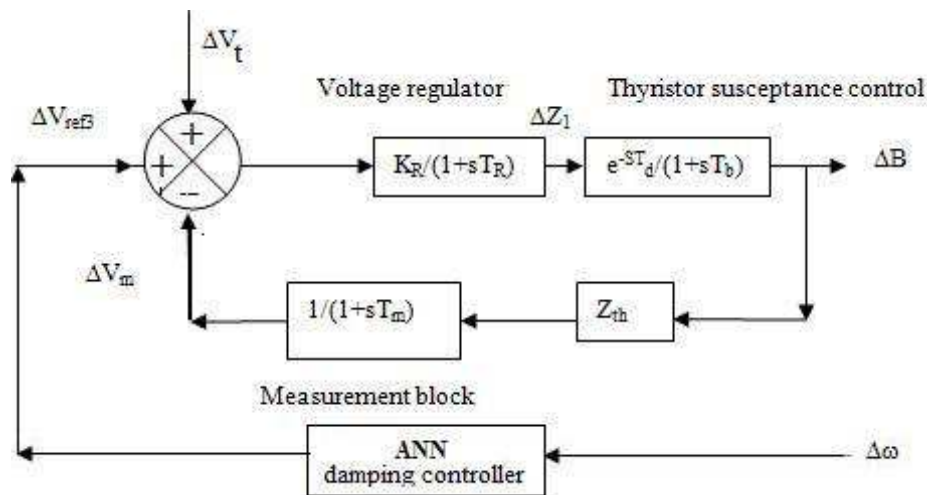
$\Delta V_t$

Voltage regulator

Thyristor susceptance control

$\Delta V_{ref3}$

+

+

–

$\Delta Z_1$

$K_R/(1+sT_R)$

$e^{-ST_d}/(1+sT_b)$

$\Delta B$

$\Delta V_m$

$1/(1+sT_m)$

$Z_{th}$

Measurement block

**ANN**
damping controller

$\Delta\omega$